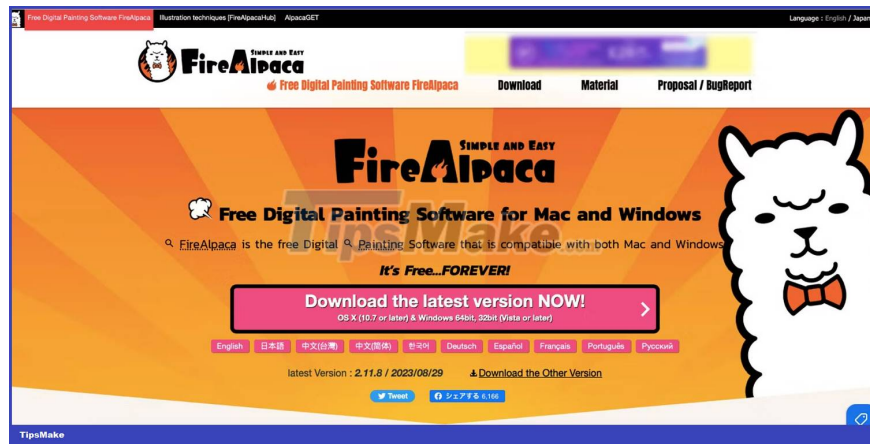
Free Digital Painting Software FireAlpaca Illustration techniques [FireAlpacaHub] AlpacaGET

Language : English / Japan

SIMPLE AND EASY FireAlpaca

Free Digital Painting Software FireAlpaca Download Material Proposal / BugReport

SIMPLE AND EASY FireAlpaca

Free Digital Painting Software for Mac and Windows

FireAlpaca is the free Digital Painting Software that is compatible with both Mac and Windows

It's Free...FOREVER!

Download the latest version NOW!
OS X (10.7 or later) & Windows 64bit, 32bit (Vista or later)

English 日本語 中文(台灣) 中文(简体) 한국어 Deutsch Español Français Português Русский

latest Version : 2.11.8 / 2023/08/29 Download the Other Version

Tweet シェアする 6,166

TipsMake

TipsMake